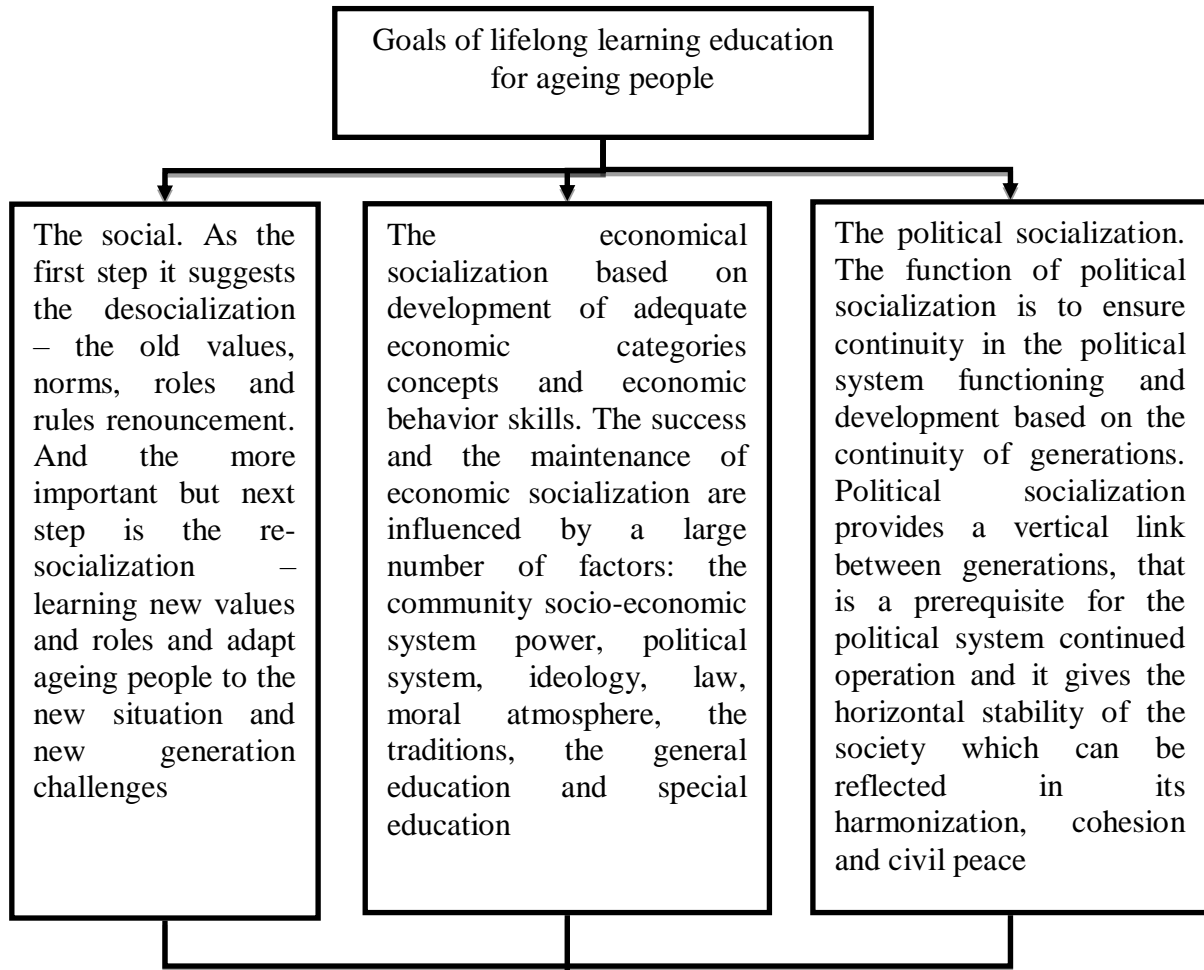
Goals of lifelong learning education for ageing people

The social. As the first step it suggests the desocialization – the old values, norms, roles and rules renouncement. And the more important but next step is the re-socialization – learning new values and roles and adapt ageing people to the new situation and new generation challenges

The economical socialization based on development of adequate economic categories concepts and economic behavior skills. The success and the maintenance of economic socialization are influenced by a large number of factors: the community socio-economic system power, political system, ideology, law, moral atmosphere, the traditions, the general education and special education

The political socialization. The function of political socialization is to ensure continuity in the political system functioning and development based on the continuity of generations. Political socialization provides a vertical link between generations, that is a prerequisite for the political system continued operation and it gives the horizontal stability of the society which can be reflected in its harmonization, cohesion and civil peace